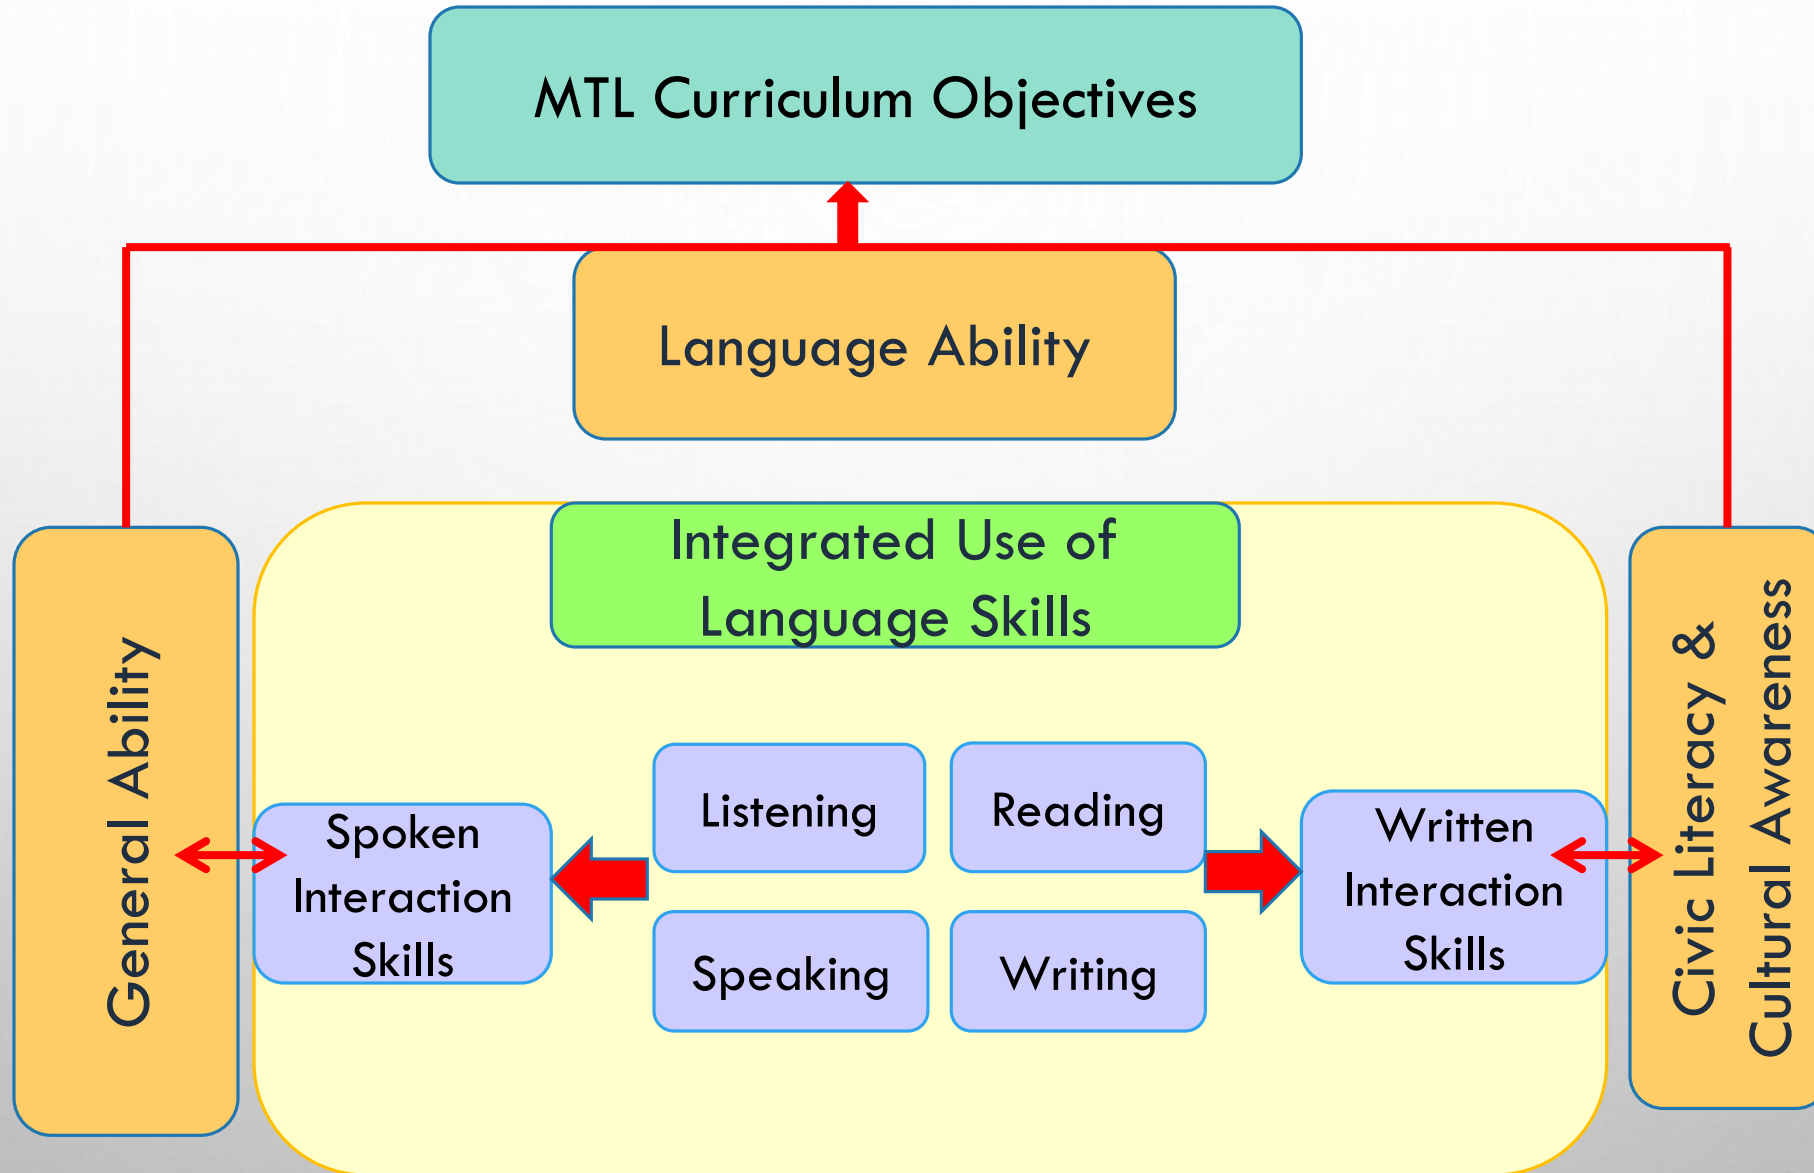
MTL Curriculum Objectives

Language Ability

General Ability

Integrated Use of Language Skills

Civic Literacy & Cultural Awareness

Spoken Interaction Skills

Listening

Reading

Speaking

Writing

Written Interaction Skills